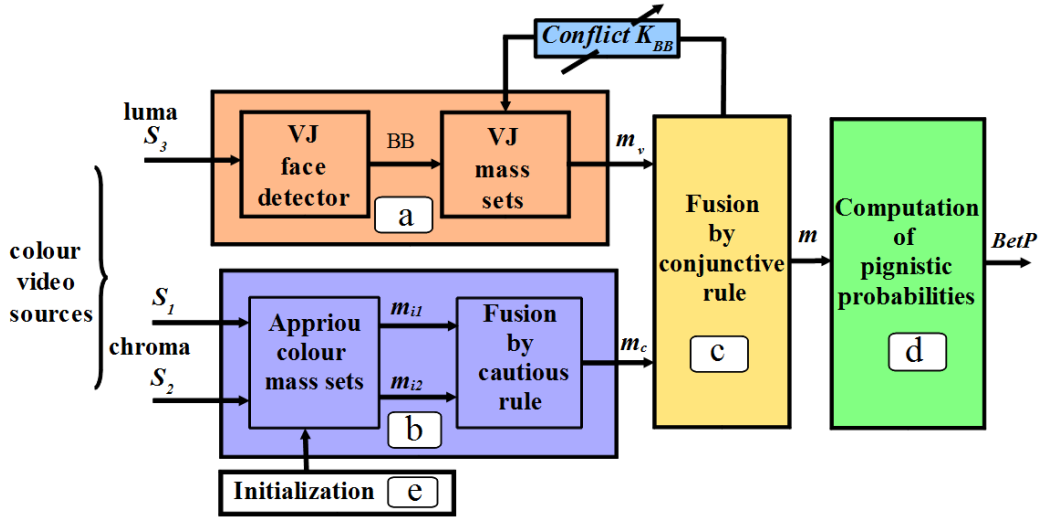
Conflict $K_{BB}$

luma
$S_3$

VJ face detector

BB

VJ mass sets

a

$m_v$

Fusion by conjunctive rule

c

$m$

Computation of pignistic probabilities

d

$BetP$

colour video sources

$S_1$

chroma

$S_2$

Appriou colour mass sets

$m_{i1}$

$m_{i2}$

Fusion by cautious rule

b

$m_c$

Initialization

e